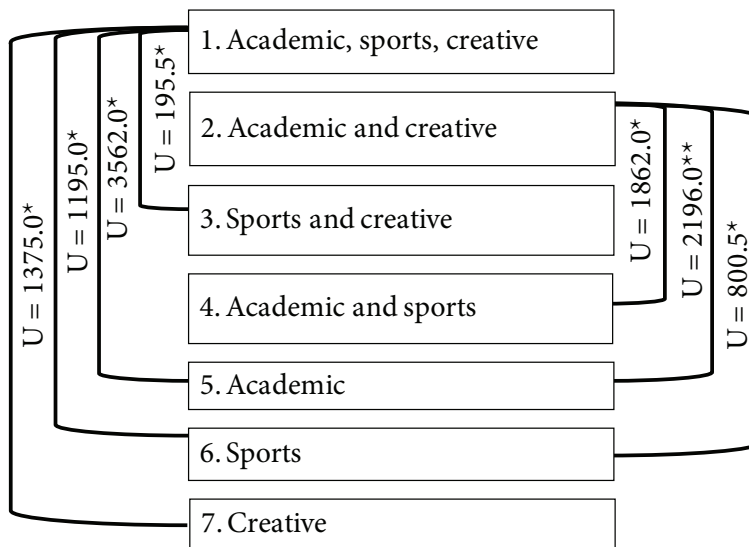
1. Academic, sports, creative

2. Academic and creative

3. Sports and creative

4. Academic and sports

5. Academic

6. Sports

7. Creative

U = 1375.0*

U = 1195.0*

U = 3562.0*

U = 195.5*

U = 1862.0*

U = 2196.0**

U = 800.5*